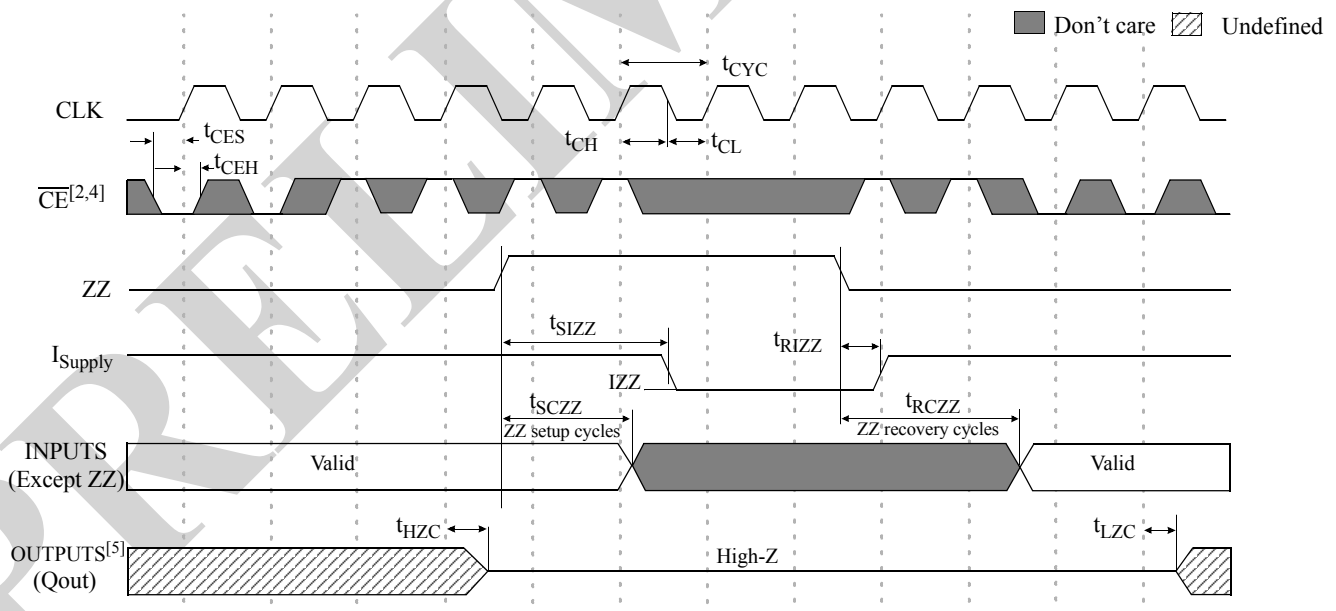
Don't care Undefined

$t_{CYC}$

CLK

$t_{CES}$

$t_{CEH}$

$t_{CH}$ $t_{CL}$

$\overline{CE}^{[2,4]}$

ZZ

$t_{SIZZ}$

$t_{RIZZ}$

$I_{Supply}$

IZZ

$t_{SCZZ}$

ZZ setup cycles

$t_{RCZZ}$

ZZ recovery cycles

INPUTS (Except ZZ)

Valid

Valid

$t_{HZC}$

$t_{LZC}$

OUTPUTS$^{[5]}$ (Qout)

High-Z